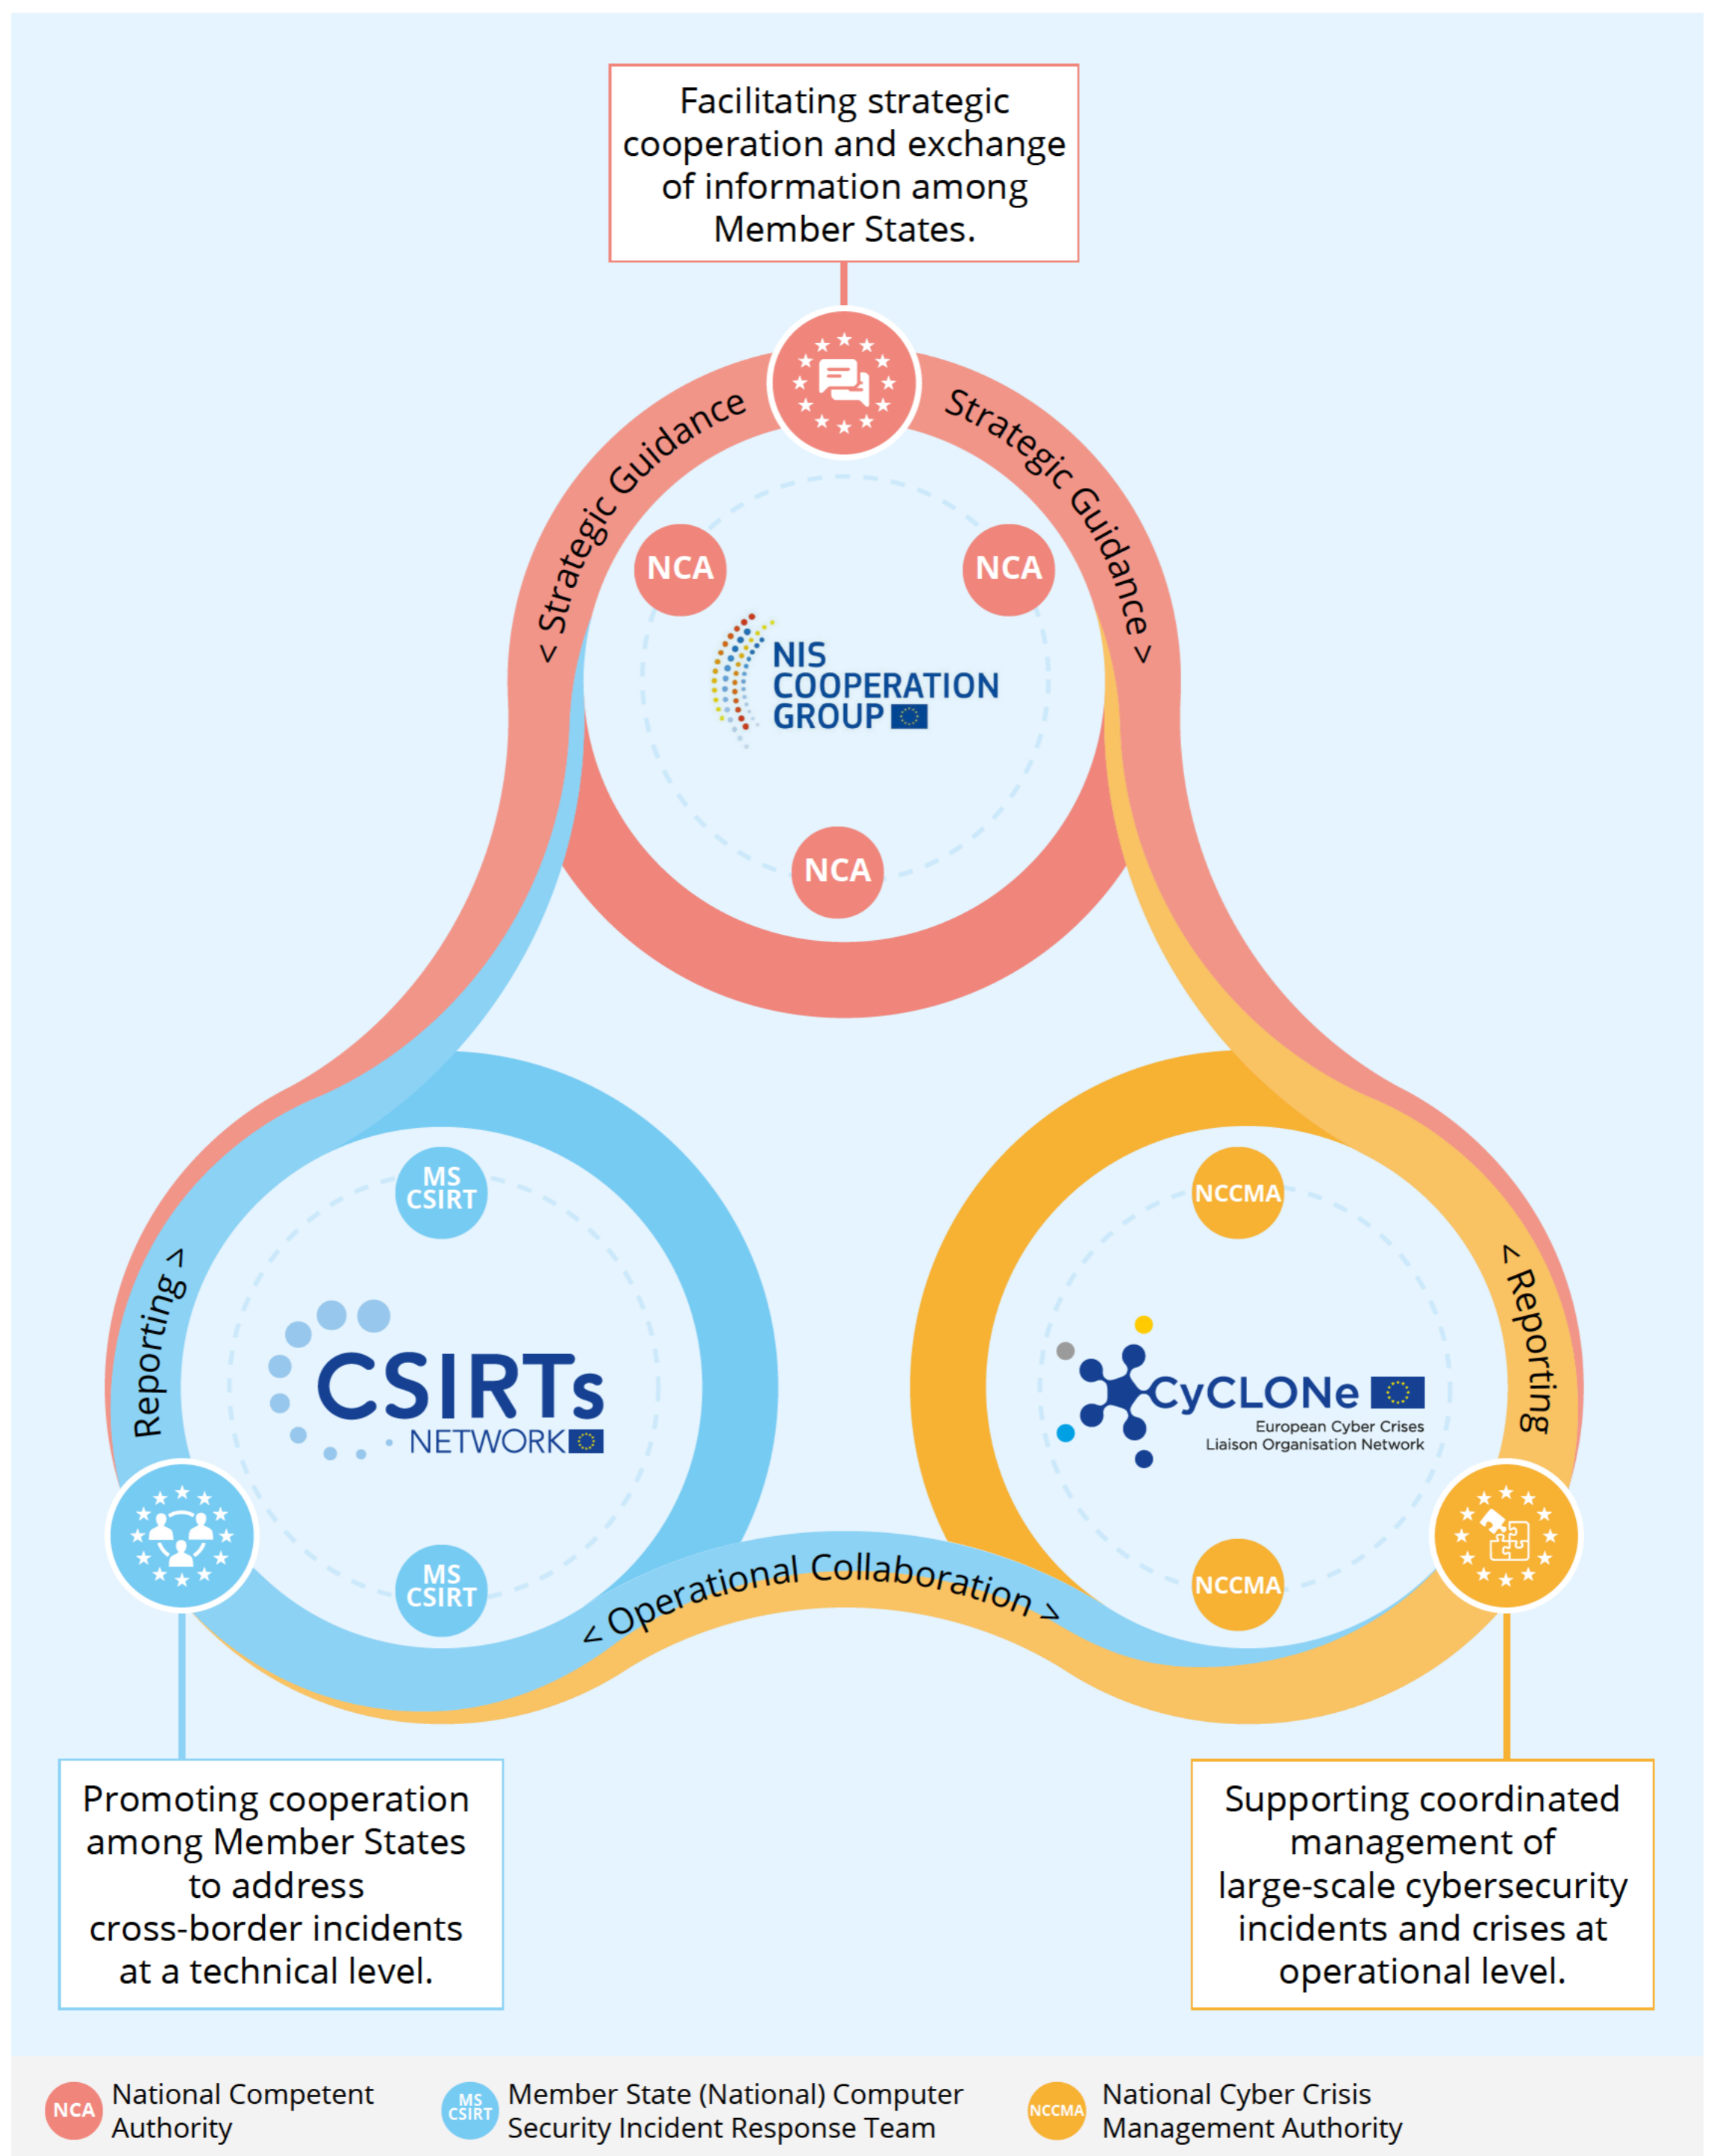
Facilitating strategic cooperation and exchange of information among Member States.

< Strategic Guidance

Strategic Guidance >

NCA

NCA

NIS COOPERATION GROUP

NCA

MS CSIRT

CSIRTs NETWORK

MS CSIRT

Reporting >

NCCMA

CyCLONe
European Cyber Crises Liaison Organisation Network

NCCMA

< Reporting

< Operational Collaboration >

Promoting cooperation among Member States to address cross-border incidents at a technical level.

Supporting coordinated management of large-scale cybersecurity incidents and crises at operational level.

NCA National Competent Authority

MS CSIRT Member State (National) Computer Security Incident Response Team

NCCMA National Cyber Crisis Management Authority